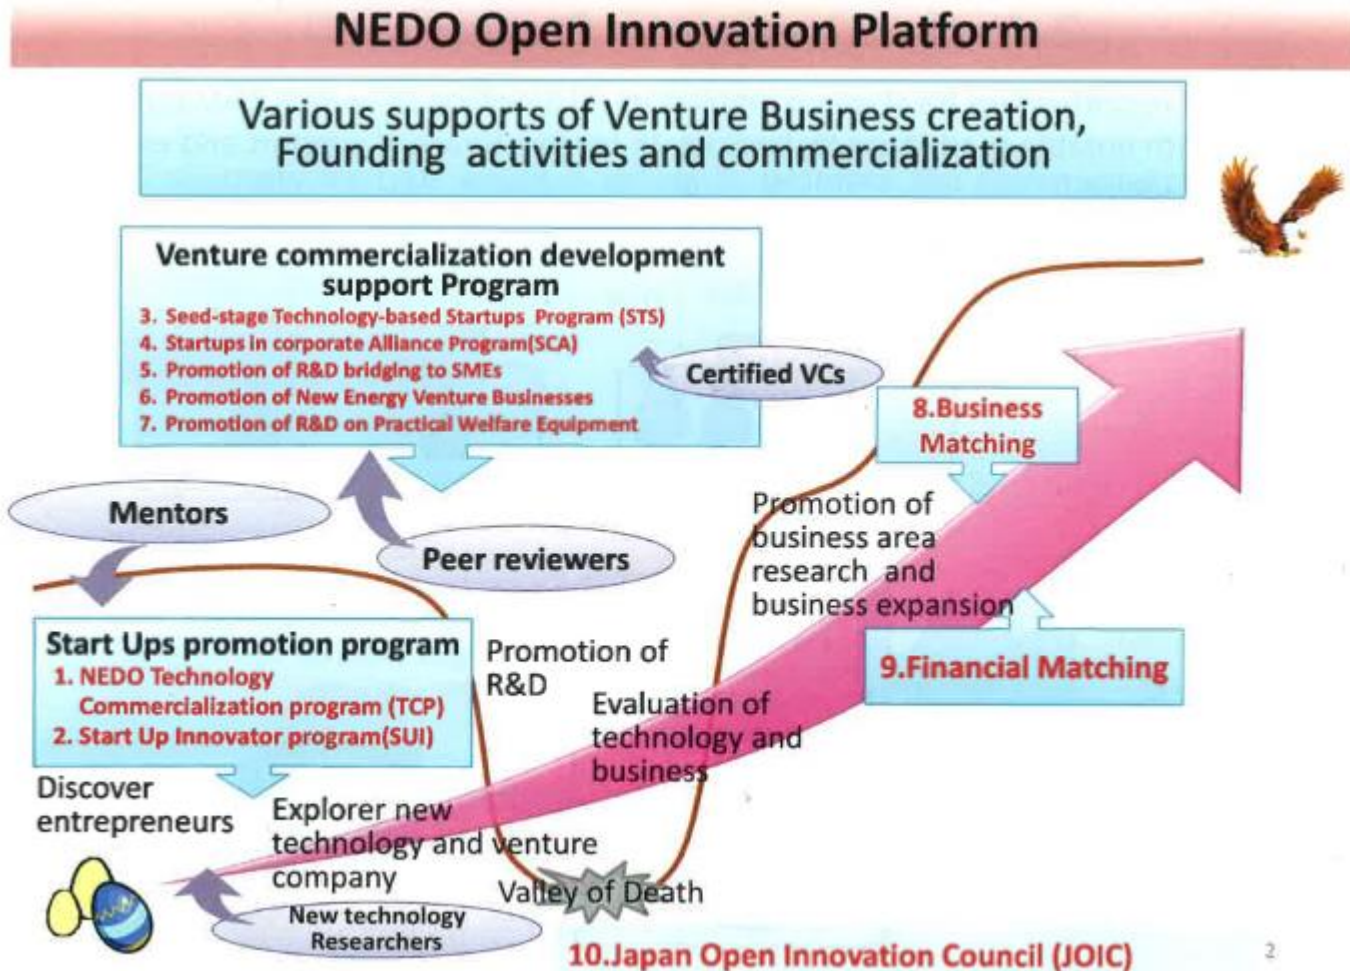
NEDO Open Innovation Platform

Various supports of Venture Business creation, Founding activities and commercialization

Venture commercialization development support Program
3. Seed-stage Technology-based Startups Program (STS)
4. Startups in corporate Alliance Program(SCA)
5. Promotion of R&D bridging to SMEs
6. Promotion of New Energy Venture Businesses
7. Promotion of R&D on Practical Welfare Equipment

Certified VCs

8.Business Matching

Mentors

Peer reviewers

Promotion of business area research and business expansion

Start Ups promotion program
1. NEDO Technology Commercialization program (TCP)
2. Start Up Innovator program(SUI)

Promotion of R&D

9.Financial Matching

Evaluation of technology and business

Discover entrepreneurs

Explorer new technology and venture company

Valley of Death

New technology Researchers

10.Japan Open Innovation Council (JOIC)

2